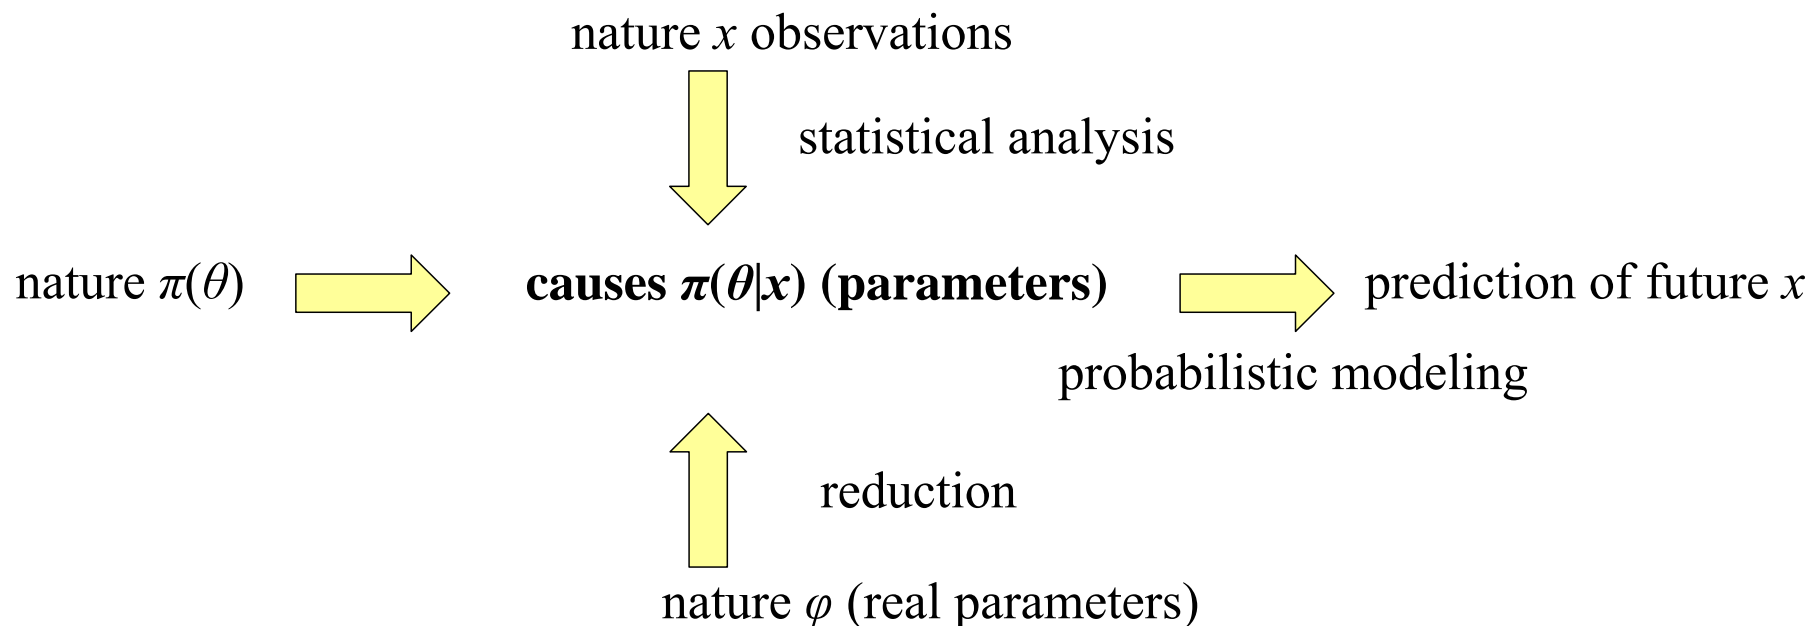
nature $x$ observations

statistical analysis

nature $\pi(\theta)$

**causes $\pi(\theta|x)$ (parameters)**

prediction of future $x$

probabilistic modeling

reduction

nature $\varphi$ (real parameters)